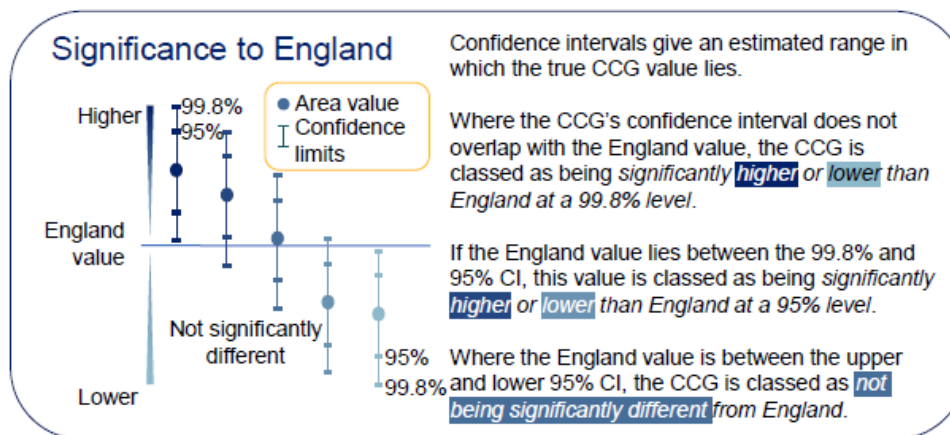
Significance to England

Higher

99.8%
95%

Area value
Confidence limits

England value

Not significantly different

95%
99.8%

Lower

Confidence intervals give an estimated range in which the true CCG value lies.

Where the CCG's confidence interval does not overlap with the England value, the CCG is classed as being *significantly higher or lower than England at a 99.8% level*.

If the England value lies between the 99.8% and 95% CI, this value is classed as being *significantly higher or lower than England at a 95% level*.

Where the England value is between the upper and lower 95% CI, the CCG is classed as *not being significantly different* from England.